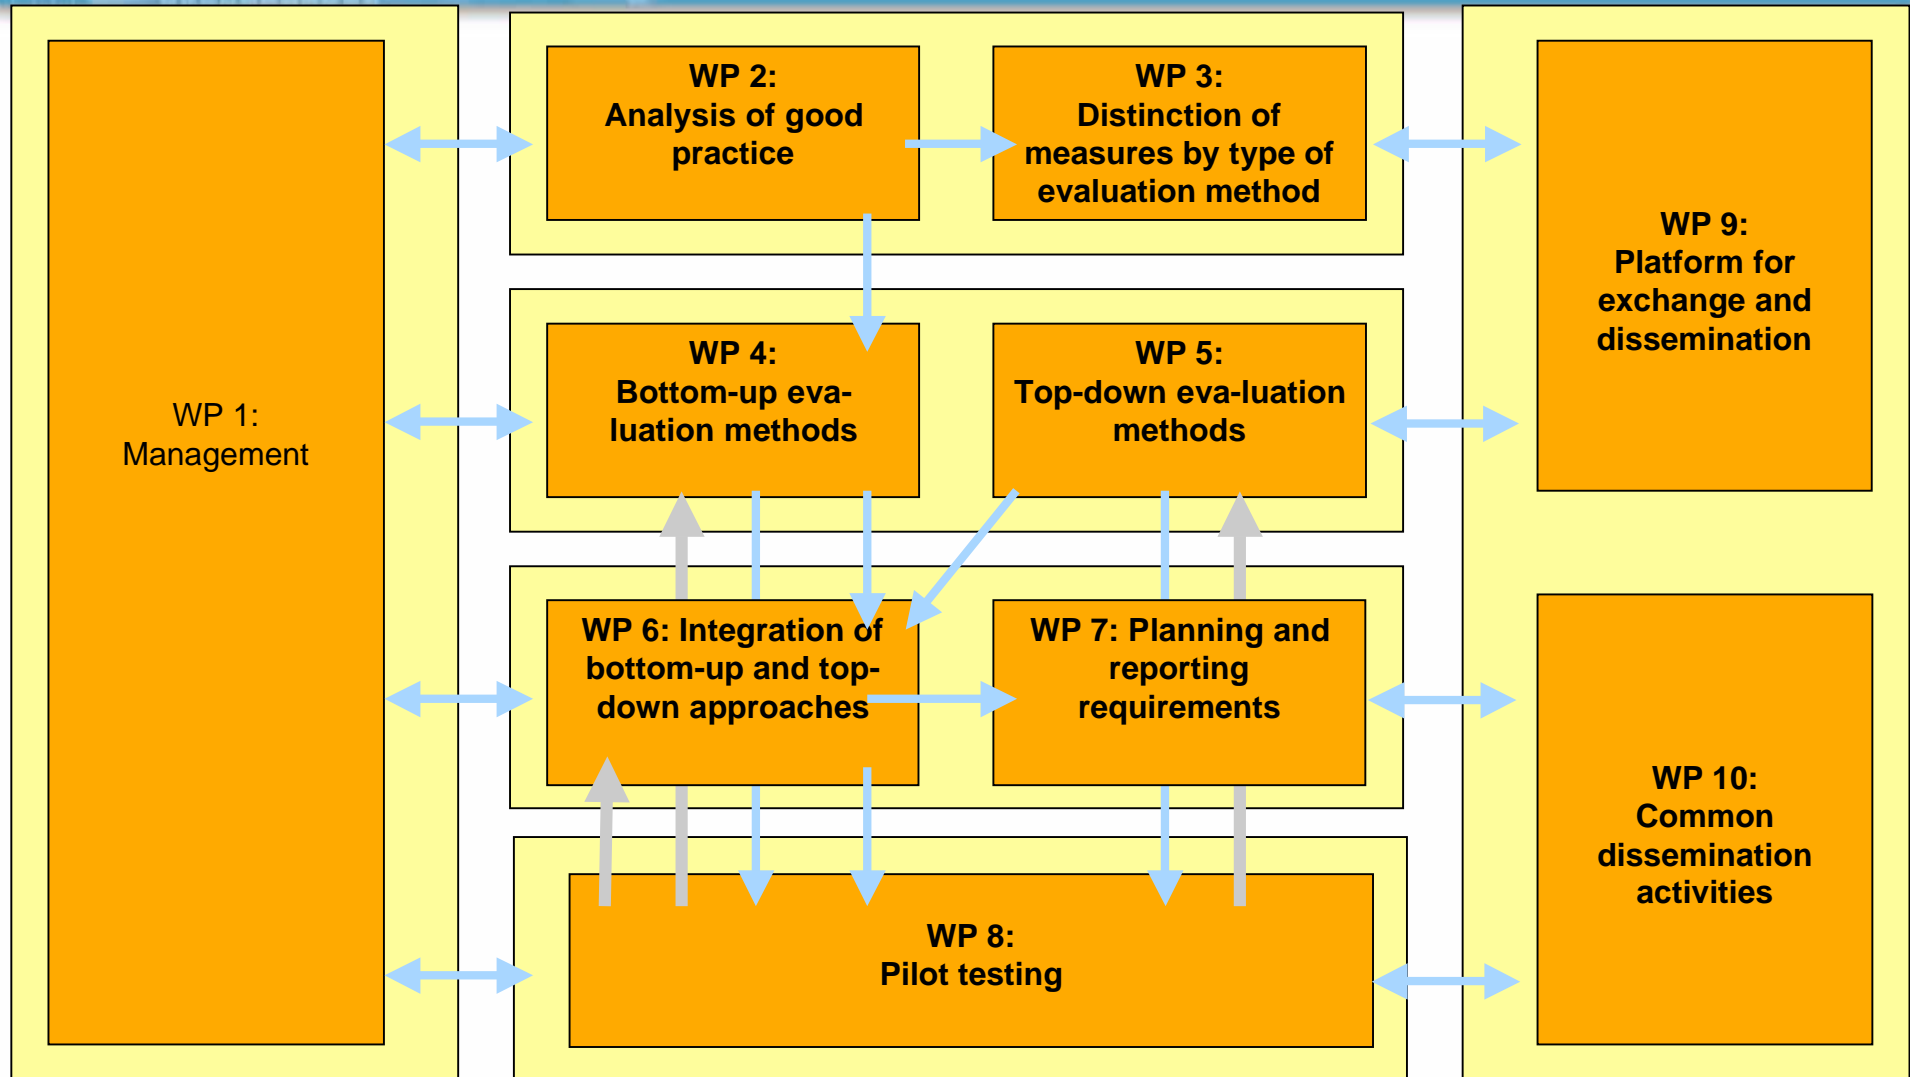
WP 1:
Management

WP 2:
Analysis of good practice

WP 3:
Distinction of measures by type of evaluation method

WP 4:
Bottom-up eva-luation methods

WP 5:
Top-down eva-luation methods

WP 6: Integration of bottom-up and top-down approaches

WP 7: Planning and reporting requirements

WP 8:
Pilot testing

WP 9:
Platform for exchange and dissemination

WP 10:
Common dissemination activities